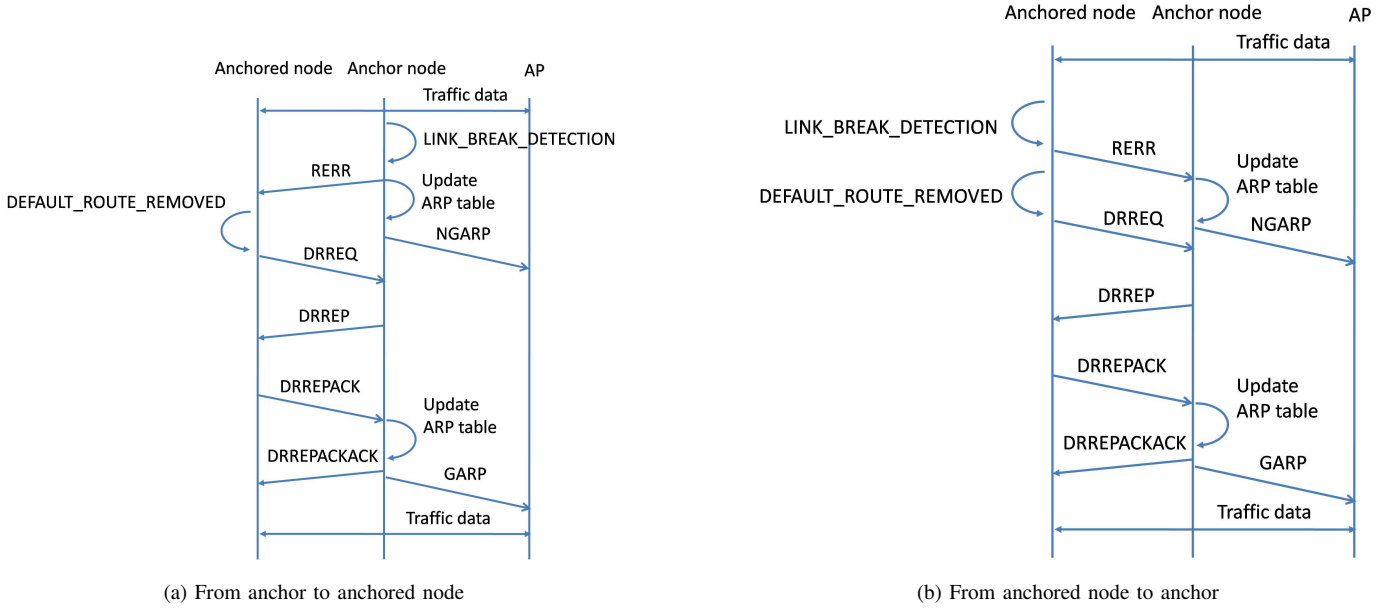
Anchored node Anchor node AP

Traffic data

LINK_BREAK_DETECTION

RERR

Update ARP table

DEFAULT_ROUTE_REMOVED

NGARP

DRREQ

DRREP

DRREPACK

Update ARP table

DRREPACKACK

GARP

Traffic data

(a) From anchor to anchored node

Anchored node Anchor node AP

Traffic data

LINK_BREAK_DETECTION

RERR

Update ARP table

DEFAULT_ROUTE_REMOVED

DRREQ

NGARP

DRREP

DRREPACK

Update ARP table

DRREPACKACK

GARP

Traffic data

(b) From anchored node to anchor